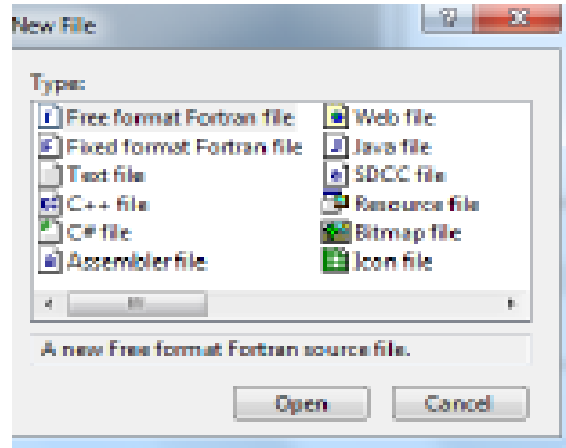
New File

Type:

Free format Fortran file
Fixed format Fortran file
Text file
C++ file
C# file
Assembler file
Web file
Java file
SDCC file
Resource file
Bitmap file
Icon file

A new Free format Fortran source file.

Open
Cancel